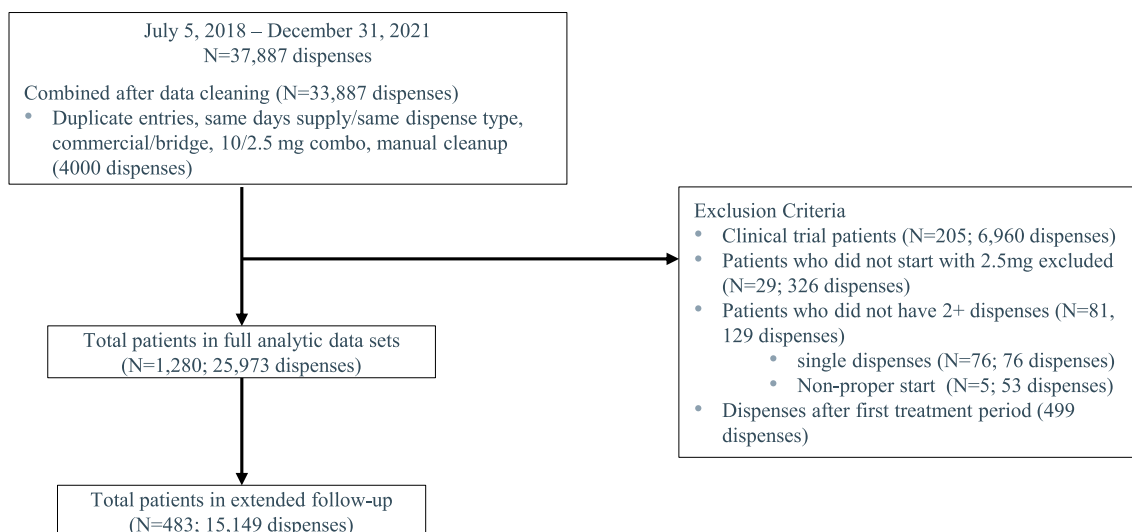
July 5, 2018 – December 31, 2021
N=37,887 dispenses

Combined after data cleaning (N=33,887 dispenses)
• Duplicate entries, same days supply/same dispense type, commercial/bridge, 10/2.5 mg combo, manual cleanup (4000 dispenses)

Exclusion Criteria
• Clinical trial patients (N=205; 6,960 dispenses)
• Patients who did not start with 2.5mg excluded (N=29; 326 dispenses)
• Patients who did not have 2+ dispenses (N=81, 129 dispenses)
  • single dispenses (N=76; 76 dispenses)
  • Non-proper start (N=5; 53 dispenses)
• Dispenses after first treatment period (499 dispenses)

Total patients in full analytic data sets
(N=1,280; 25,973 dispenses)

Total patients in extended follow-up
(N=483; 15,149 dispenses)